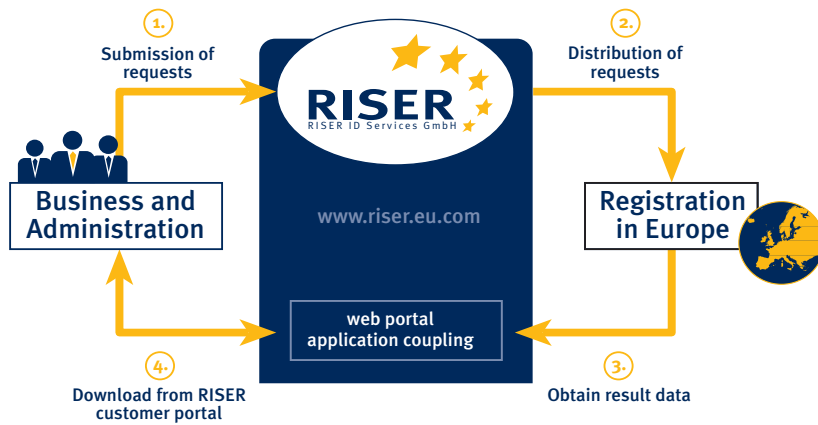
1.

Submission of requests

RISER

RISER ID Services GmbH

2.

Distribution of requests

Business and Administration

www.riser.eu.com

Registration in Europe

web portal
application coupling

4.

Download from RISER customer portal

3.

Obtain result data